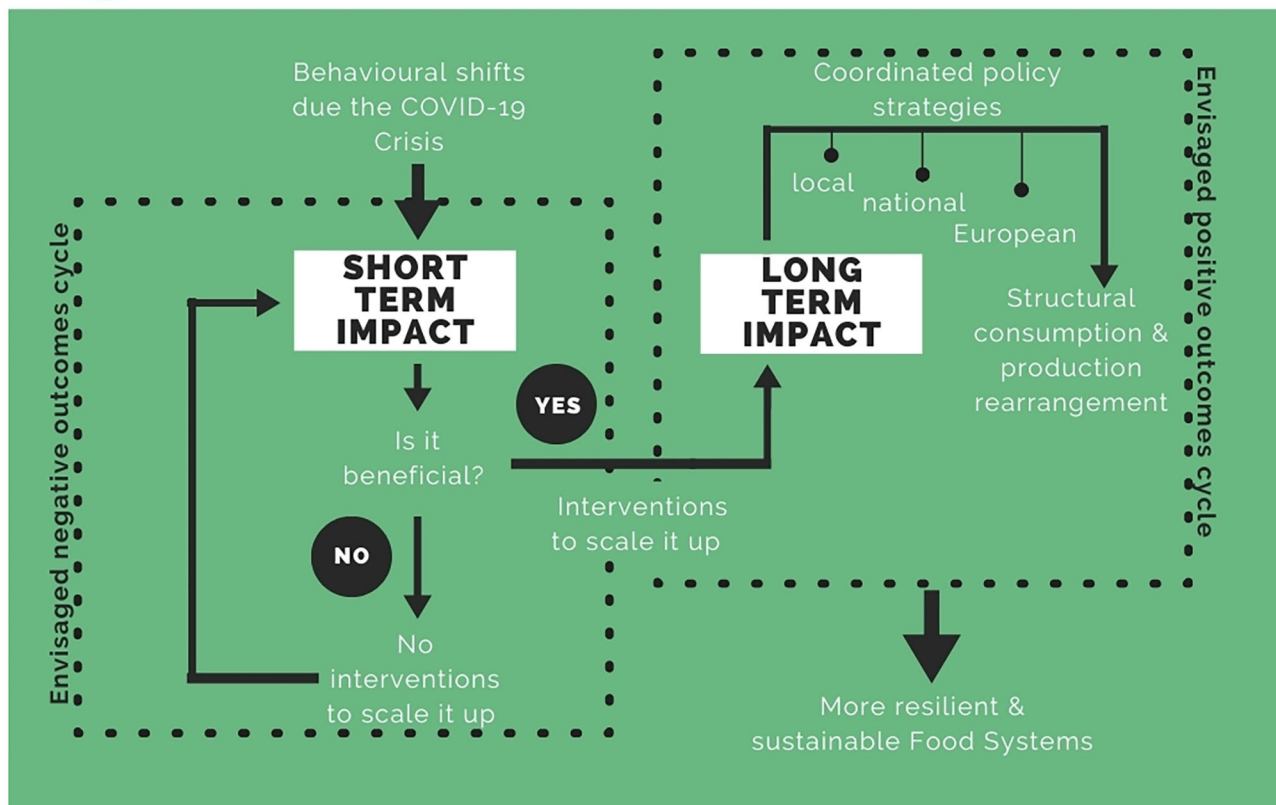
Behavioural shifts due the COVID-19 Crisis

Envisaged negative outcomes cycle

SHORT TERM IMPACT

Is it beneficial?

YES

NO

No interventions to scale it up

Interventions to scale it up

Coordinated policy strategies

local

national

European

LONG TERM IMPACT

Structural consumption & production rearrangement

Envisaged positive outcomes cycle

More resilient & sustainable Food Systems